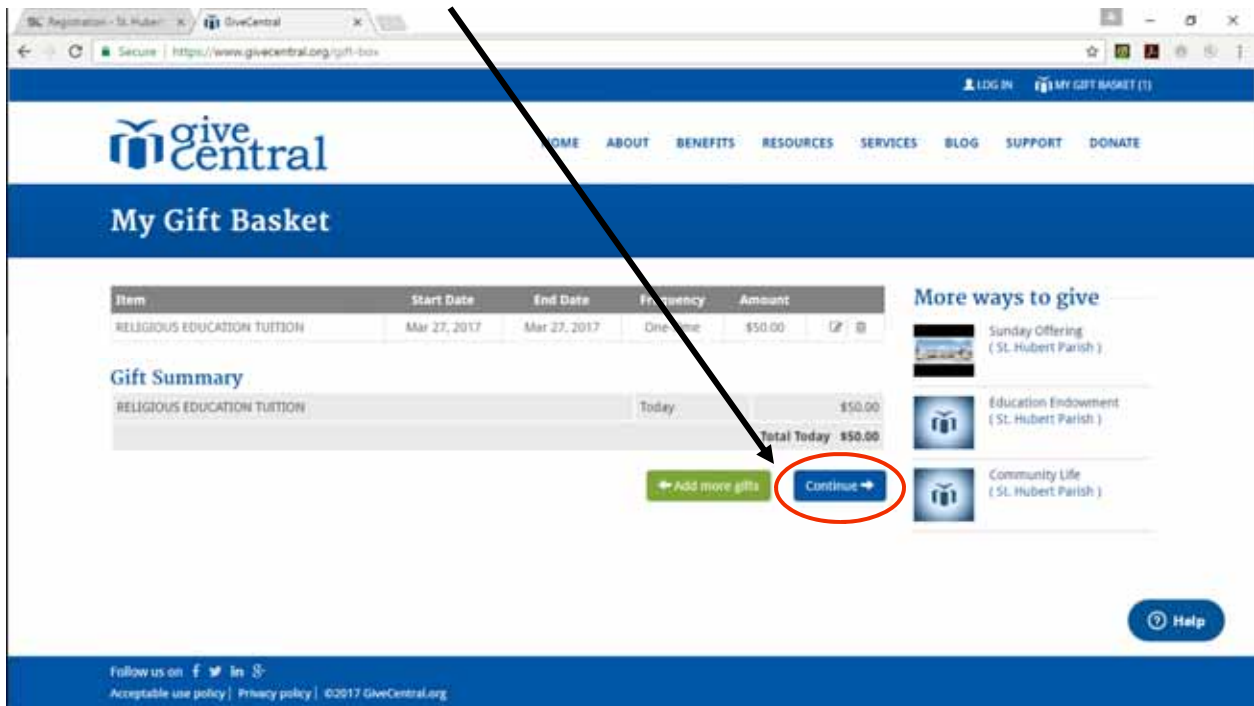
SK Registration - St. Hubert × GiveCentral ×

Secure | https://www.givecentral.org/gift-box

LOG IN MY GIFT BASKET (1)

give central

HOME ABOUT BENEFITS RESOURCES SERVICES BLOG SUPPORT DONATE

My Gift Basket

| Item | Start Date | End Date | Frequency | Amount |
|---|---|---|---|---|
| RELIGIOUS EDUCATION TUITION | Mar 27, 2017 | Mar 27, 2017 | One-time | $50.00 |

Gift Summary

| RELIGIOUS EDUCATION TUITION | Today | $50.00 |
|---|---|---|
| | | Total Today $50.00 |

Add more gifts Continue

More ways to give

Sunday Offering ( St. Hubert Parish )

Education Endowment ( St. Hubert Parish )

Community Life ( St. Hubert Parish )

Help

Follow us on

Acceptable use policy | Privacy policy | ©2017 GiveCentral.org